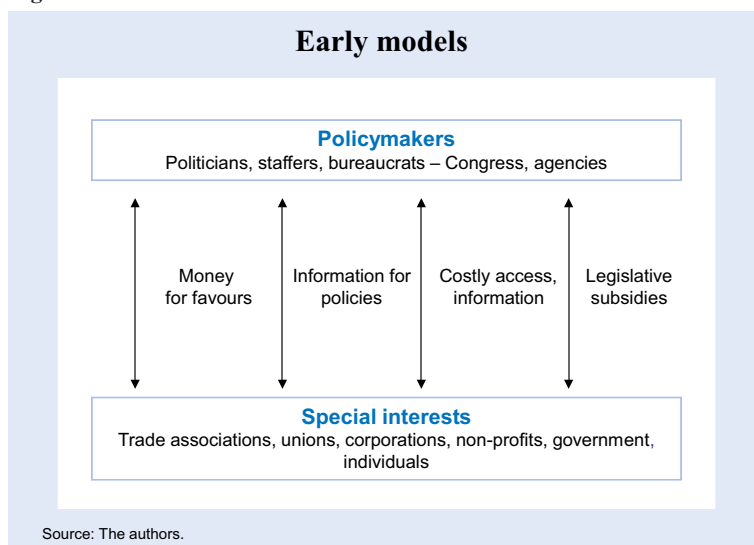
Early models

Policymakers
Politicians, staffers, bureaucrats – Congress, agencies

Money for favours

Information for policies

Costly access, information

Legislative subsidies

Special interests
Trade associations, unions, corporations, non-profits, government, individuals

Source: The authors.